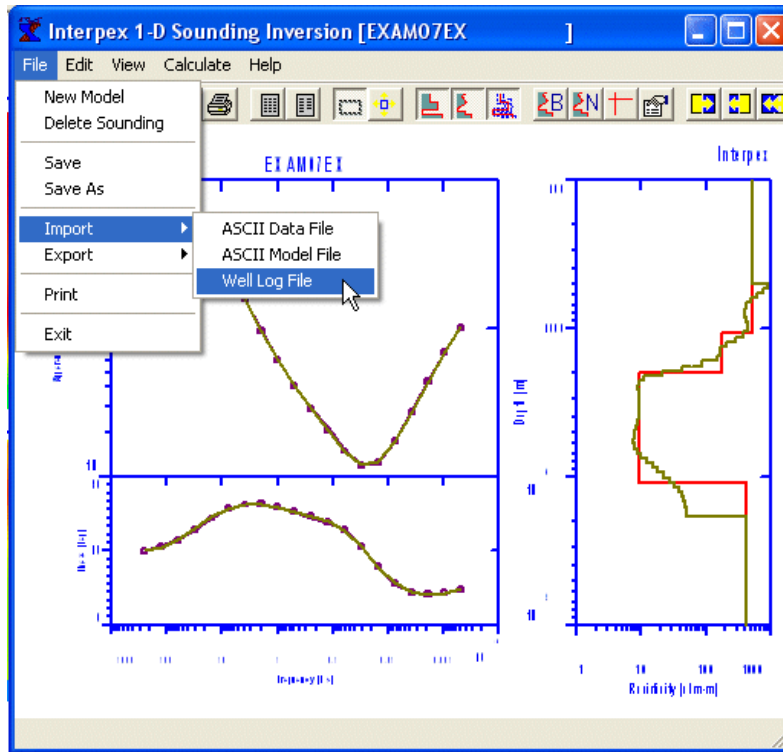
Interpex 1-D Sounding Inversion [EXAM07EX ]

File Edit View Calculate Help

New Model
Delete Sounding
Save
Save As
Import
Export
Print
Exit

ASCII Data File
ASCII Model File
Well Log File

EXAM07EX

Interpex

10

10

1

Depth (m)

10

1

1 10 100 1000

Resistivity (ohm-m)

Frequency (Hz)